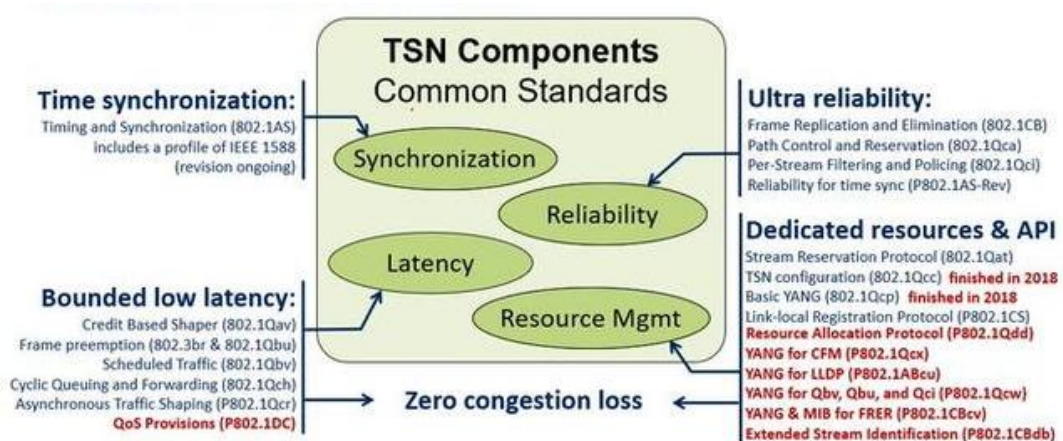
TSN Components
Common Standards

Time synchronization:
Timing and Synchronization (802.1AS) includes a profile of IEEE 1588 (revision ongoing)

Synchronization

Reliability

Latency

Resource Mgmt

Ultra reliability:
Frame Replication and Elimination (802.1CB)
Path Control and Reservation (802.1Qca)
Per-Stream Filtering and Policing (802.1Qci)
Reliability for time sync (P802.1AS-Rev)

Dedicated resources & API
Stream Reservation Protocol (802.1Qat)
TSN configuration (802.1Qcc) finished in 2018
Basic YANG (802.1Qcp) finished in 2018
Link-local Registration Protocol (P802.1CS)
Resource Allocation Protocol (P802.1Qdd)
YANG for CFM (P802.1Qcx)
YANG for LLDP (P802.1ABcu)
YANG for Qbv, Qbu, and Qci (P802.1Qcw)
YANG & MIB for FRER (P802.1CBcv)
Extended Stream Identification (P802.1CBdb)

Bounded low latency:
Credit Based Shaper (802.1Qav)
Frame preemption (802.3br & 802.1Qbu)
Scheduled Traffic (802.1Qbv)
Cyclic Queuing and Forwarding (802.1Qch)
Asynchronous Traffic Shaping (P802.1Qcr)
QoS Provisions (P802.1DC)

Zero congestion loss